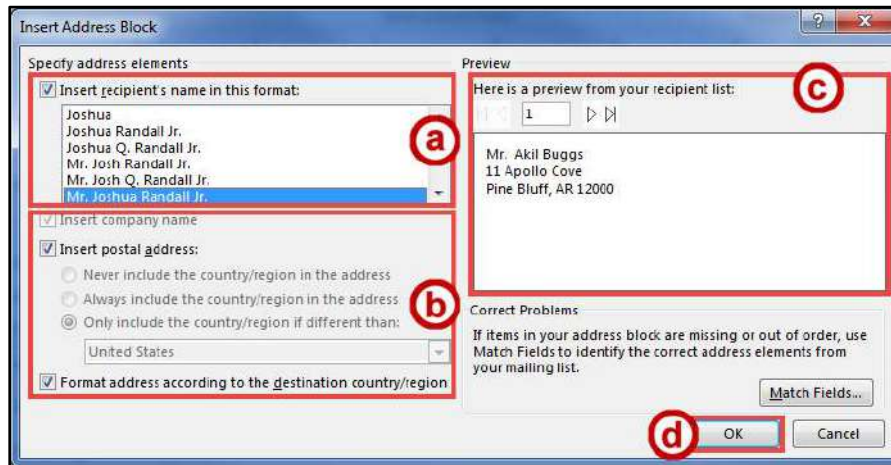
Insert Address Block

?

Specify address elements

Insert recipient's name in this format:

Joshua
Joshua Randall Jr.
Joshua Q. Randall Jr.
Mr. Josh Randall Jr.
Mr. Josh Q. Randall Jr.
Mr. Joshua Randall Jr.

a

Insert company name

Insert postal address:

Never include the country/region in the address

Always include the country/region in the address

Only include the country/region if different than:

United States

b

Format address according to the destination country/region

Preview

Here is a preview from your recipient list:

1

c

Mr. Akil Buggs
11 Apollo Cove
Pine Bluff, AR 12000

Correct Problems

If items in your address block are missing or out of order, use Match Fields to identify the correct address elements from your mailing list.

Match Fields...

d

OK

Cancel